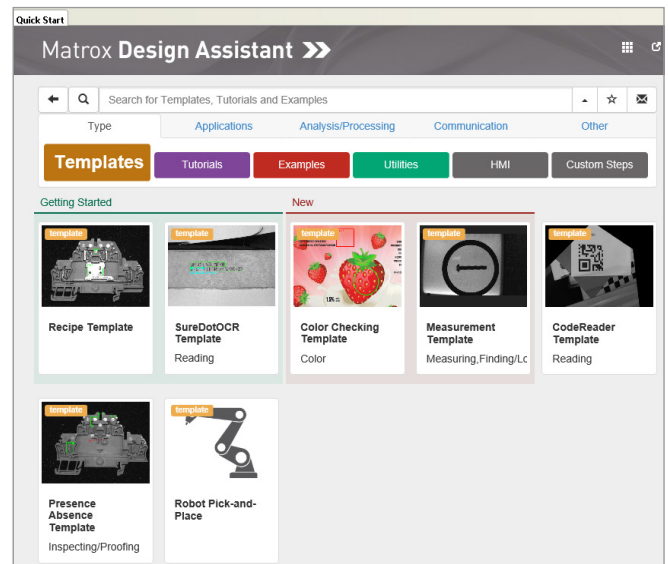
Quick Start

Matrox Design Assistant

Search for Templates, Tutorials and Examples

Type | Applications | Analysis/Processing | Communication | Other

Templates | Tutorials | Examples | Utilities | HMI | Custom Steps

Getting Started

New

template
Recipe Template

template
SureDotOCR Template
Reading

template
Color Checking Template
Color

template
Measurement Template
Measuring,Finding/Lc

template
CodeReader Template
Reading

template
Presence Absence Template
Inspecting/Proofing

template
Robot Pick-and-Place